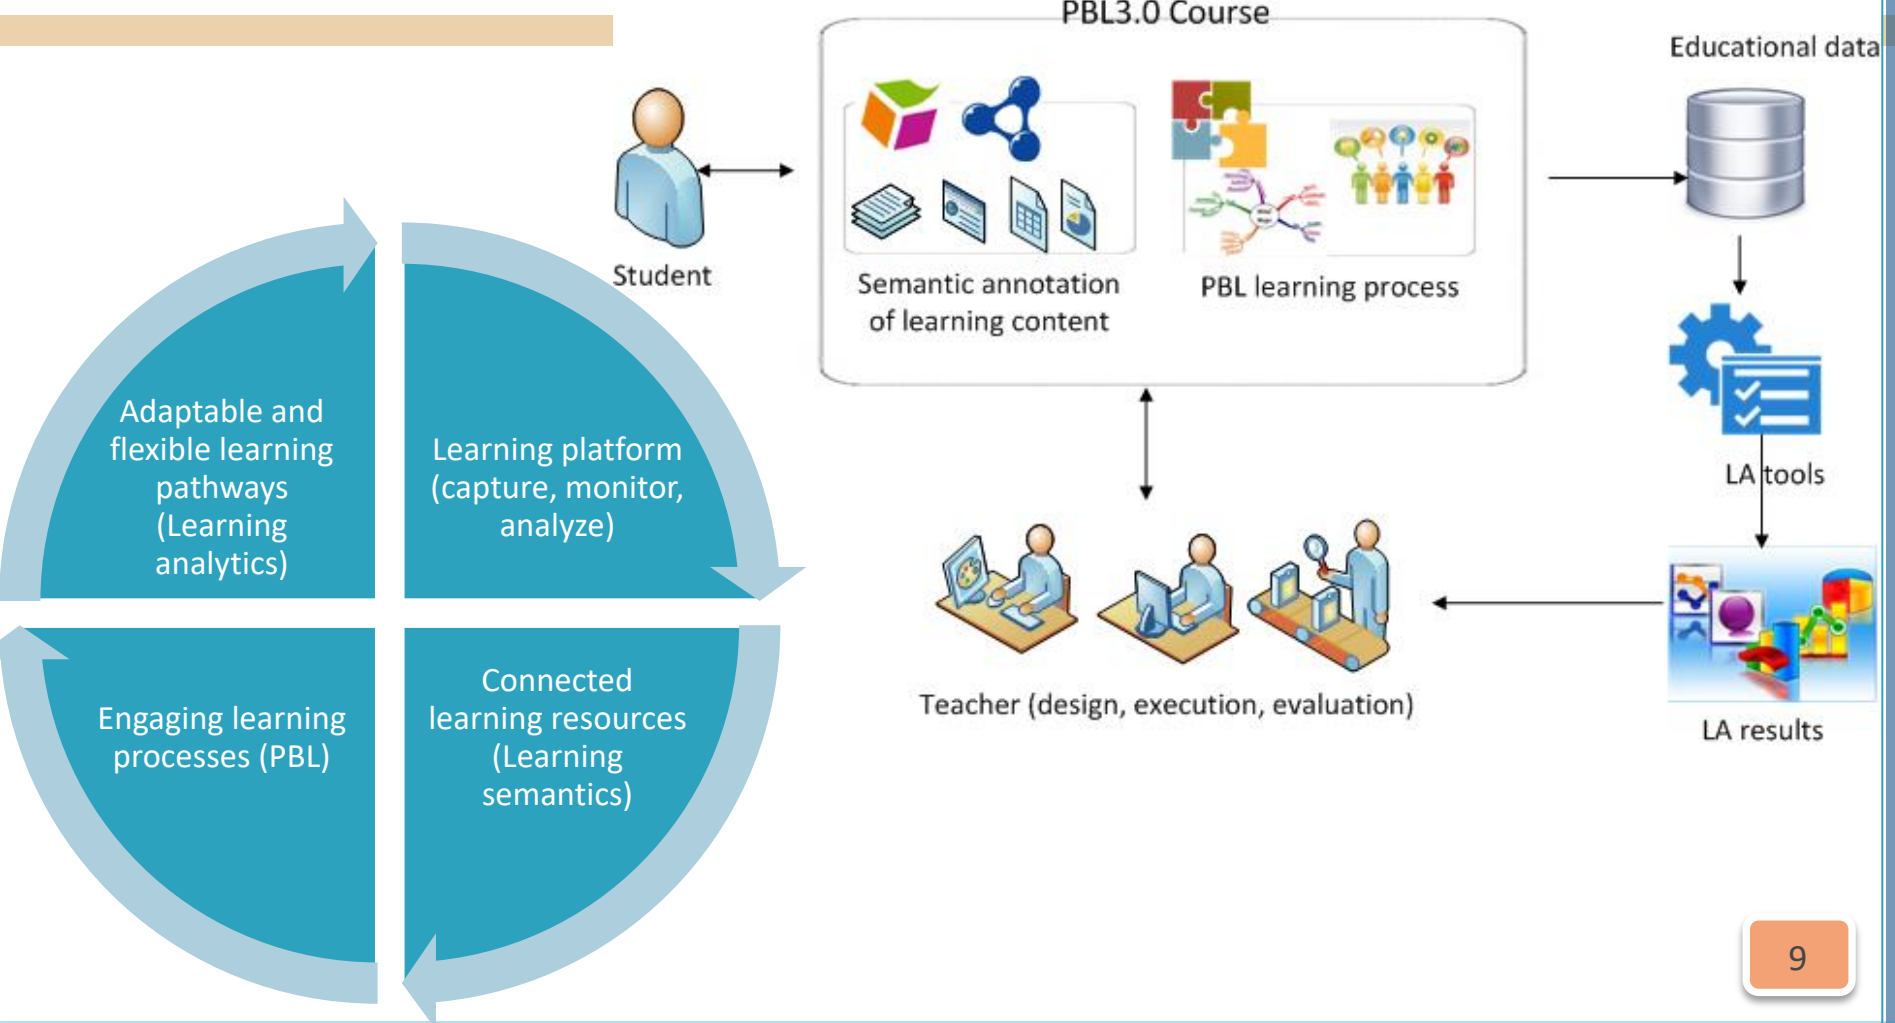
Adaptable and flexible learning pathways (Learning analytics)

Learning platform (capture, monitor, analyze)

Engaging learning processes (PBL)

Connected learning resources (Learning semantics)

PBL3.0 Course

Student

Semantic annotation of learning content

PBL learning process

Educational data

LA tools

LA results

Teacher (design, execution, evaluation)

9